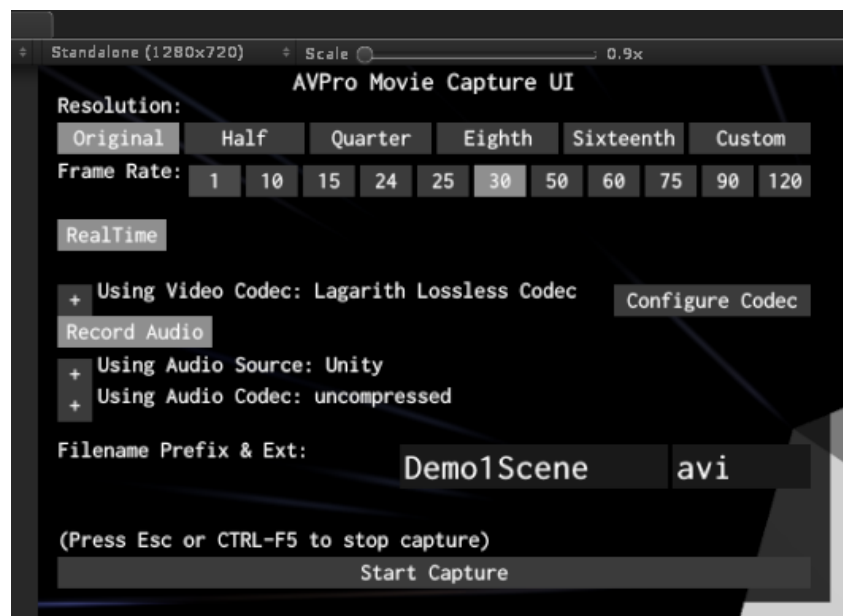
Standalone (1280x720) Scale 0.9x

AVPro Movie Capture UI

Resolution:

Original Half Quarter Eighth Sixteenth Custom

Frame Rate: 1 10 15 24 25 30 50 60 75 90 120

RealTime

+ Using Video Codec: Lagarith Lossless Codec

Configure Codec

Record Audio

+ Using Audio Source: Unity

+ Using Audio Codec: uncompressed

Filename Prefix & Ext:

Demo1Scene

avi

(Press Esc or CTRL-F5 to stop capture)

Start Capture